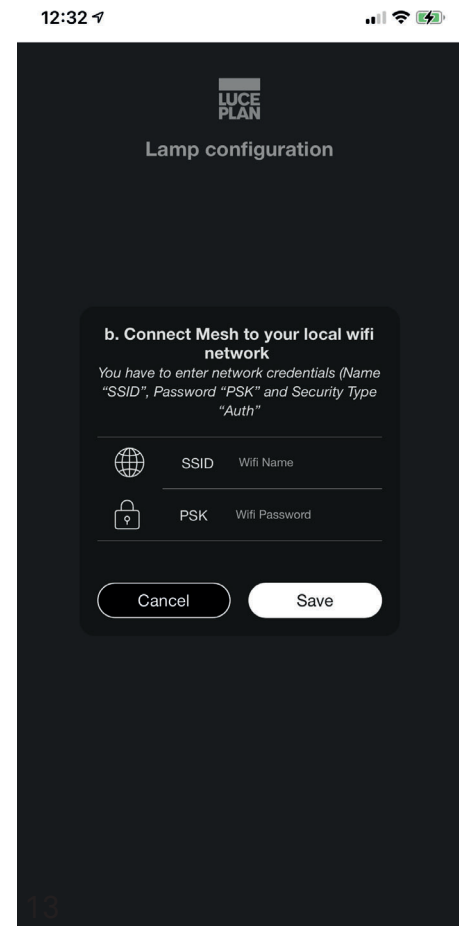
12:32

LUCE PLAN

Lamp configuration

b. Connect Mesh to your local wifi network

*You have to enter network credentials (Name "SSID", Password "PSK" and Security Type "Auth"*

SSID Wifi Name

PSK Wifi Password

Cancel

Save

13